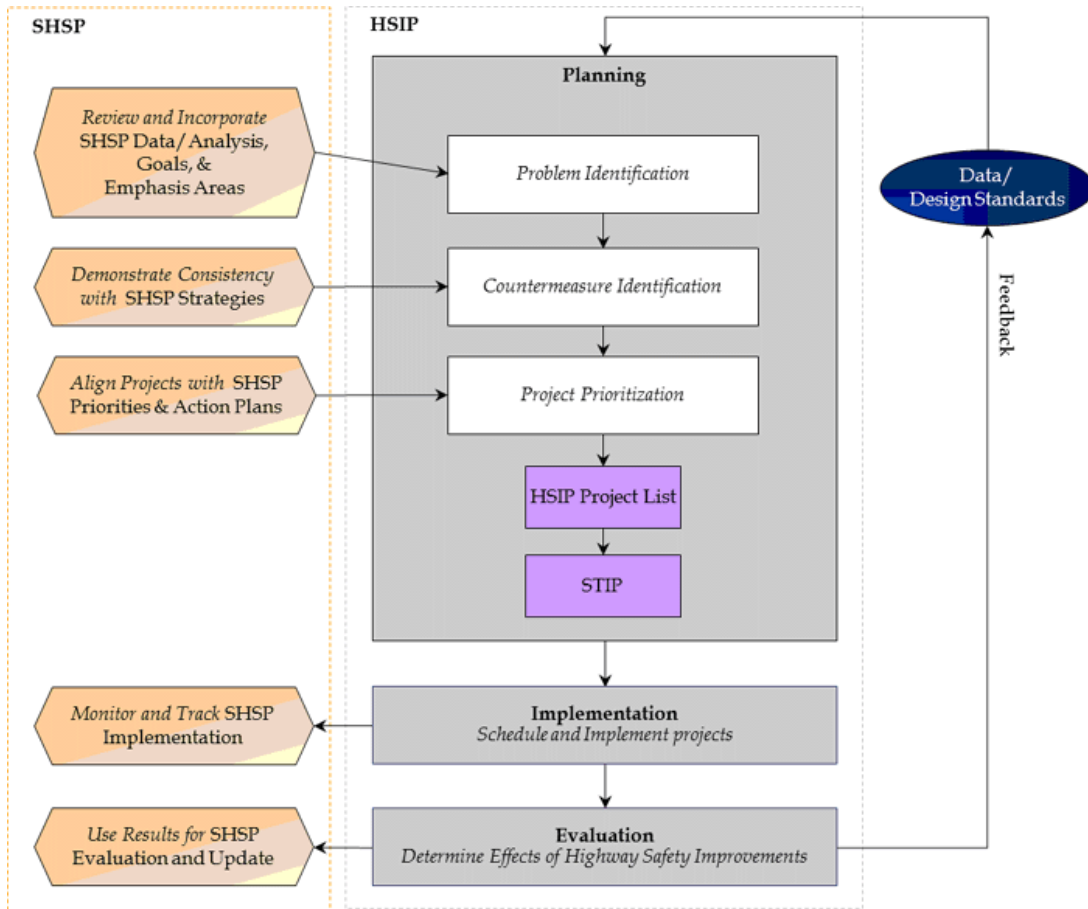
SHSP

HSIP

Planning

Review and Incorporate SHSP Data/Analysis, Goals, & Emphasis Areas

Problem Identification

Data/ Design Standards

Demonstrate Consistency with SHSP Strategies

Countermeasure Identification

Feedback

Align Projects with SHSP Priorities & Action Plans

Project Prioritization

HSIP Project List

STIP

Monitor and Track SHSP Implementation

Implementation
Schedule and Implement projects

Use Results for SHSP Evaluation and Update

Evaluation
Determine Effects of Highway Safety Improvements